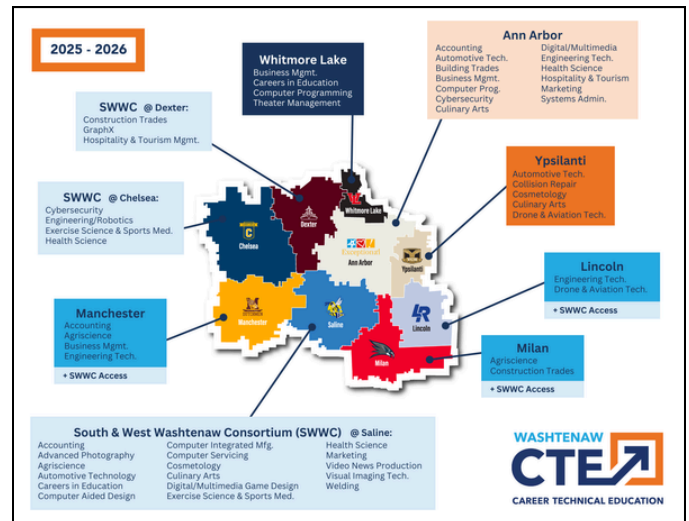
2025 - 2026

Whitmore Lake
Business Mgmt.
Careers in Education
Computer Programming
Theater Management

Ann Arbor
Accounting
Automotive Tech.
Building Trades
Business Mgmt.
Computer Prog.
Cybersecurity
Culinary Arts
Digital/Multimedia
Engineering Tech.
Health Science
Hospitality & Tourism
Marketing
Systems Admin.

SWWC @ Dexter:
Construction Trades
GraphX
Hospitality & Tourism Mgmt.

Ypsilanti
Automotive Tech.
Collision Repair
Cosmetology
Culinary Arts
Drone & Aviation Tech.

SWWC @ Chelsea:
Cybersecurity
Engineering/Robotics
Exercise Science & Sports Med.
Health Science

Lincoln
Engineering Tech.
Drone & Aviation Tech.
+ SWWC Access

Chelsea
Dexter
Whitmore Lake
Ann Arbor
Ypsilanti
Manchester
Saline
Lincoln
Milan

Manchester
Accounting
Agriscience
Business Mgmt.
Engineering Tech.
+ SWWC Access

Milan
Agriscience
Construction Trades
+ SWWC Access

South & West Washtenaw Consortium (SWWC) @ Saline:
Accounting
Advanced Photography
Agriscience
Automotive Technology
Careers in Education
Computer Aided Design
Computer Integrated Mfg.
Computer Servicing
Cosmetology
Culinary Arts
Digital/Multimedia Game Design
Exercise Science & Sports Med.
Health Science
Marketing
Video News Production
Visual Imaging Tech.
Welding

WASHTENAW
CTE
CAREER TECHNICAL EDUCATION